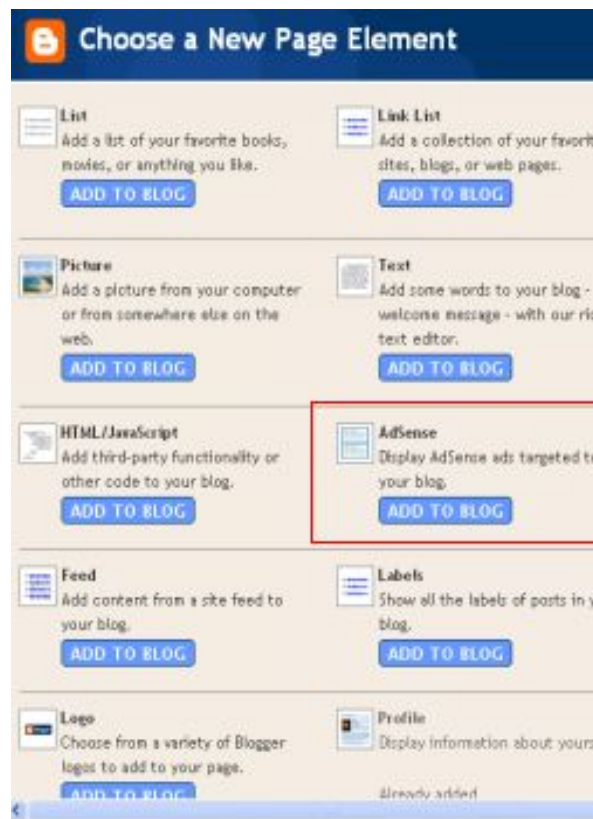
Choose a New Page Element

List
Add a list of your favorite books, movies, or anything you like.
ADD TO BLOG

Link List
Add a collection of your favorit sites, blogs, or web pages.
ADD TO BLOG

Picture
Add a picture from your computer or from somewhere else on the web.
ADD TO BLOG

Text
Add some words to your blog - welcome message - with our ric text editor.
ADD TO BLOG

HTML/JavaScript
Add third-party functionality or other code to your blog.
ADD TO BLOG

AdSense
Display AdSense ads targeted t your blog.
ADD TO BLOG

Feed
Add content from a site feed to your blog.
ADD TO BLOG

Labels
Show all the labels of posts in y blog.
ADD TO BLOG

Logo
Choose from a variety of Blogger logos to add to your page.
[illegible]

Profile
Display information about yours

Already added